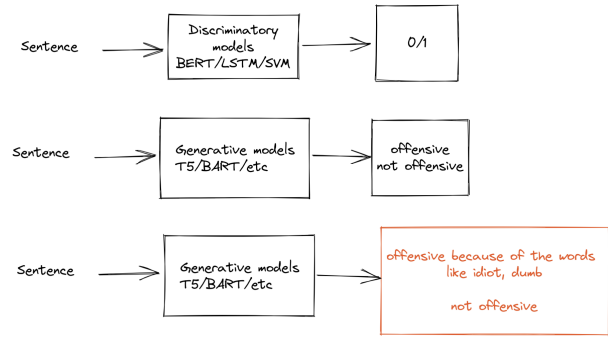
Sentence

Discriminatory models BERT/LSTM/SVM

0/1

Sentence

Generative models T5/BART/etc

offensive
not offensive

Sentence

Generative models T5/BART/etc

offensive because of the words like idiot, dumb

not offensive